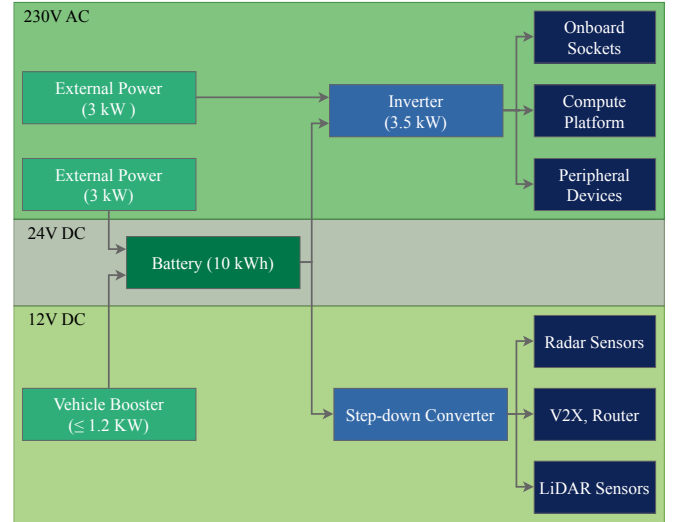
230V AC

External Power (3 kW )

External Power (3 kW)

Inverter (3.5 kW)

Onboard Sockets

Compute Platform

Peripheral Devices

24V DC

Battery (10 kWh)

12V DC

Vehicle Booster (≤ 1.2 KW)

Step-down Converter

Radar Sensors

V2X, Router

LiDAR Sensors